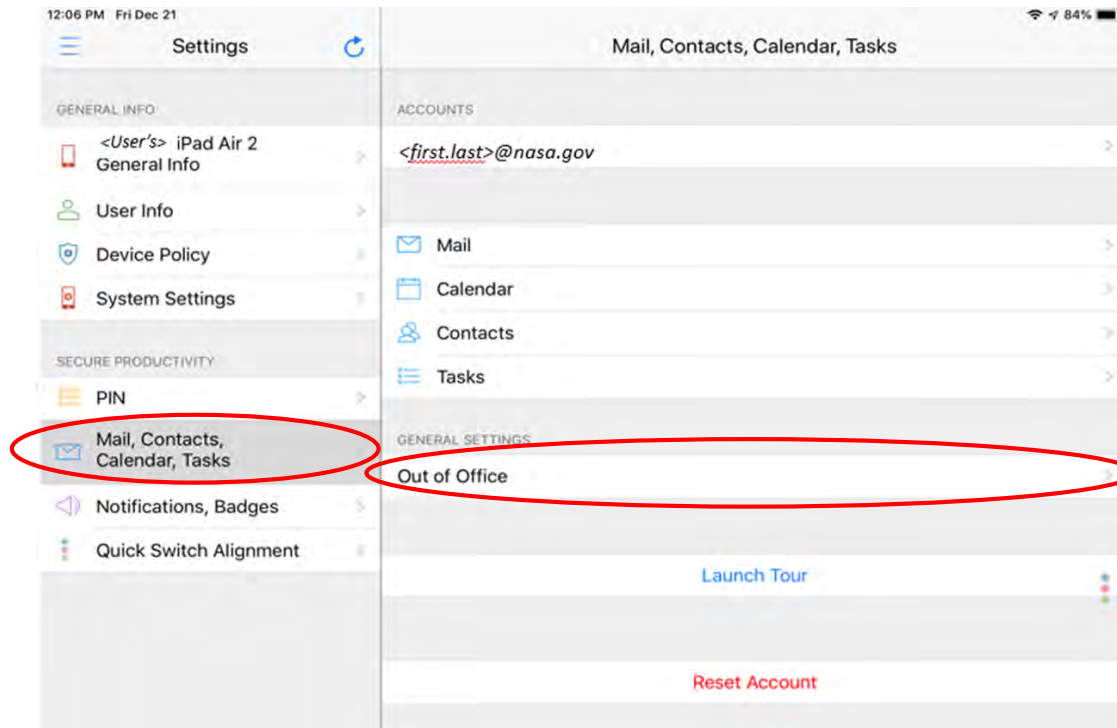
12:06 PM Fri Dec 21

84%

Settings

Mail, Contacts, Calendar, Tasks

GENERAL INFO

<User's> iPad Air 2 General Info

User Info

Device Policy

System Settings

SECURE PRODUCTIVITY

PIN

Mail, Contacts, Calendar, Tasks

Notifications, Badges

Quick Switch Alignment

ACCOUNTS

<first.last>@nasa.gov

Mail

Calendar

Contacts

Tasks

GENERAL SETTINGS

Out of Office

Launch Tour

Reset Account